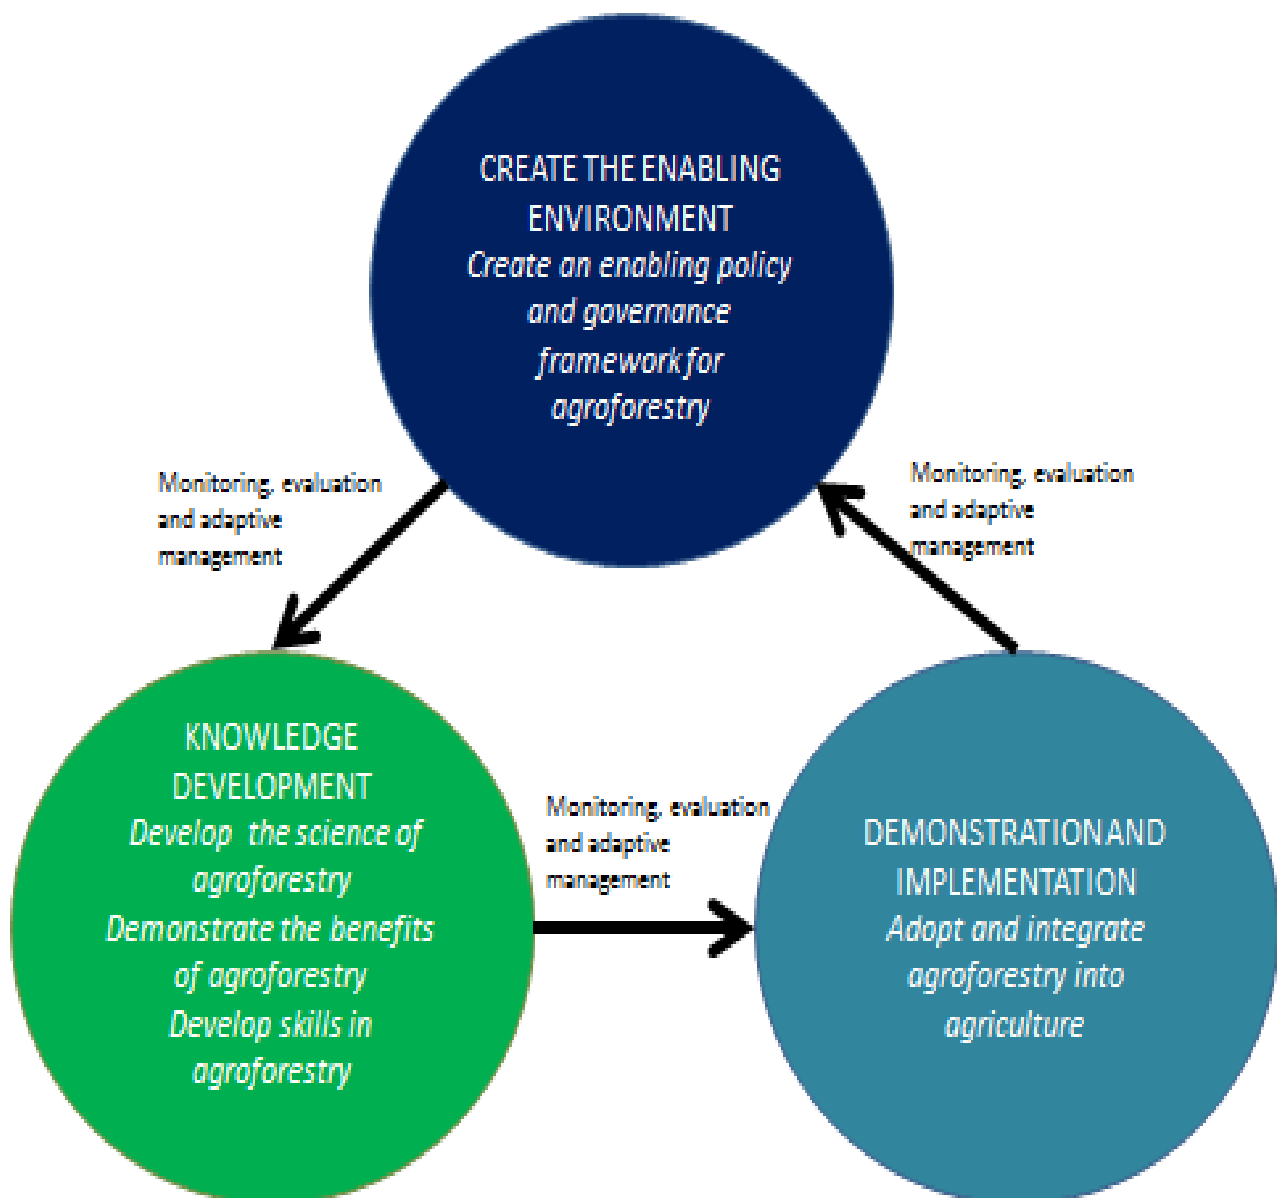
CREATE THE ENABLING ENVIRONMENT
*Create an enabling policy and governance framework for agroforestry*

Monitoring, evaluation and adaptive management

Monitoring, evaluation and adaptive management

KNOWLEDGE DEVELOPMENT
*Develop the science of agroforestry*
*Demonstrate the benefits of agroforestry*
*Develop skills in agroforestry*

Monitoring, evaluation and adaptive management

DEMONSTRATION AND IMPLEMENTATION
*Adopt and integrate agroforestry into agriculture*